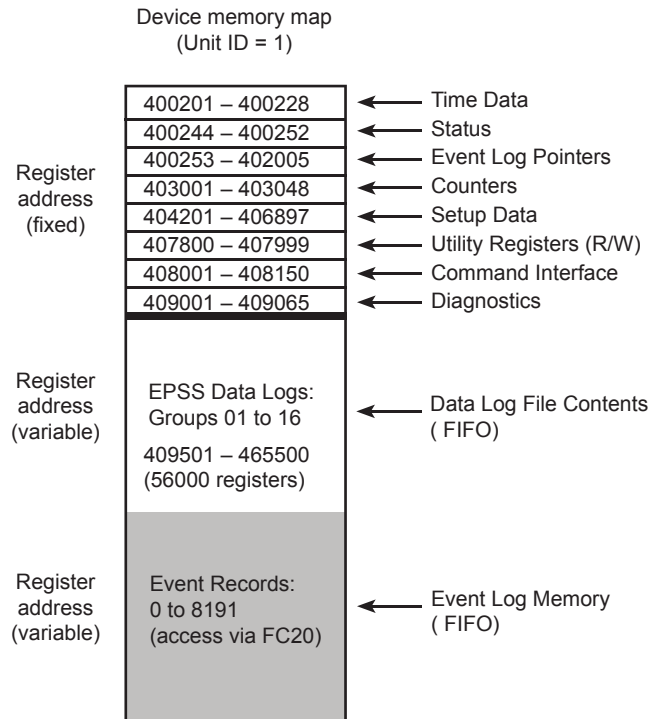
Device memory map
(Unit ID = 1)

Register address (fixed)

400201 – 400228
400244 – 400252
400253 – 402005
403001 – 403048
404201 – 406897
407800 – 407999
408001 – 408150
409001 – 409065

Time Data
Status
Event Log Pointers
Counters
Setup Data
Utility Registers (R/W)
Command Interface
Diagnostics

Register address (variable)

EPSS Data Logs: Groups 01 to 16

409501 – 465500
(56000 registers)

Data Log File Contents ( FIFO)

Register address (variable)

Event Records:
0 to 8191
(access via FC20)

Event Log Memory ( FIFO)